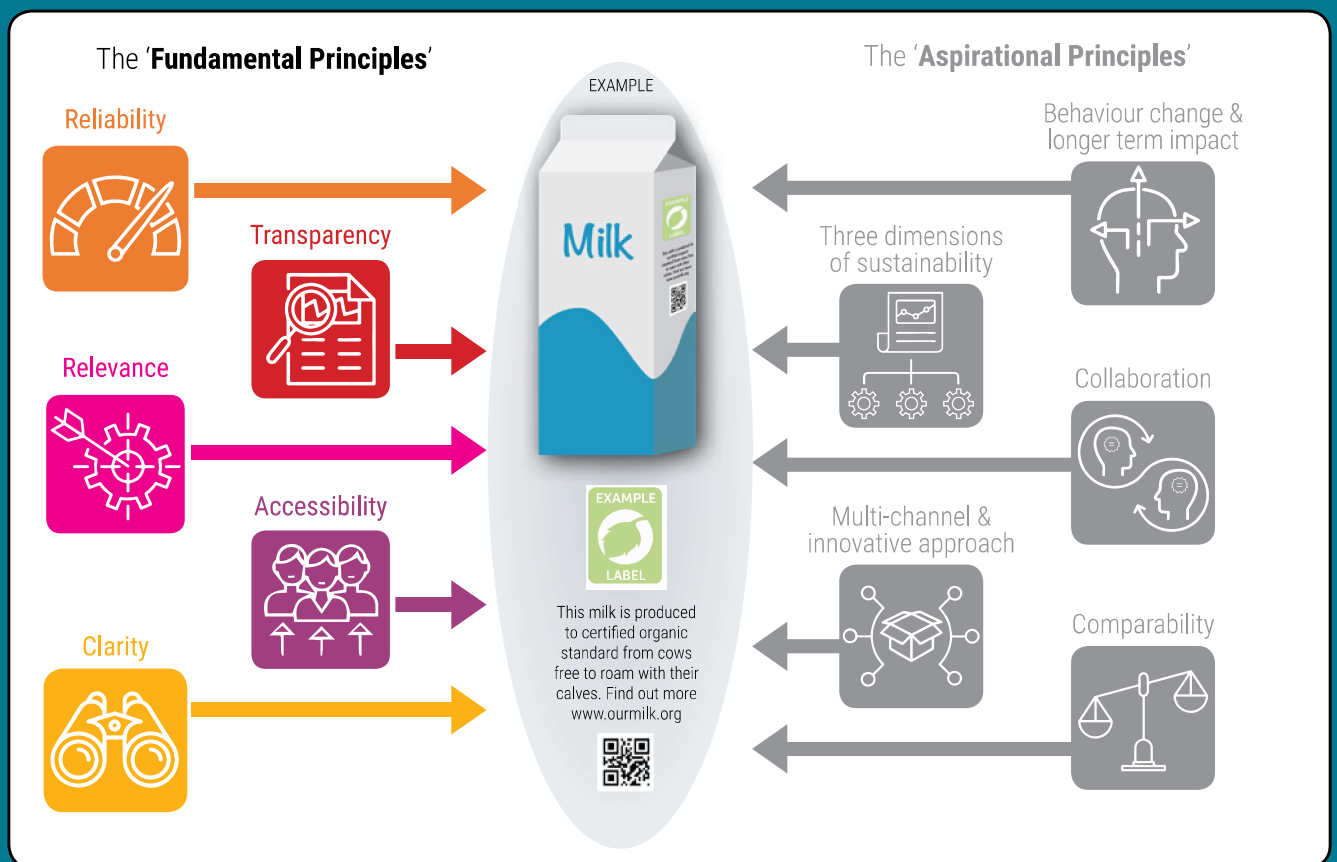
The 'Fundamental Principles'

The 'Aspirational Principles'

EXAMPLE

Reliability

Transparency

Relevance

Accessibility

Clarity

Milk

EXAMPLE LABEL

This milk is produced to certified organic standard from cows free to roam with their calves. Find out more www.ourmilk.org

Behaviour change & longer term impact

Three dimensions of sustainability

Collaboration

Multi-channel & innovative approach

Comparability